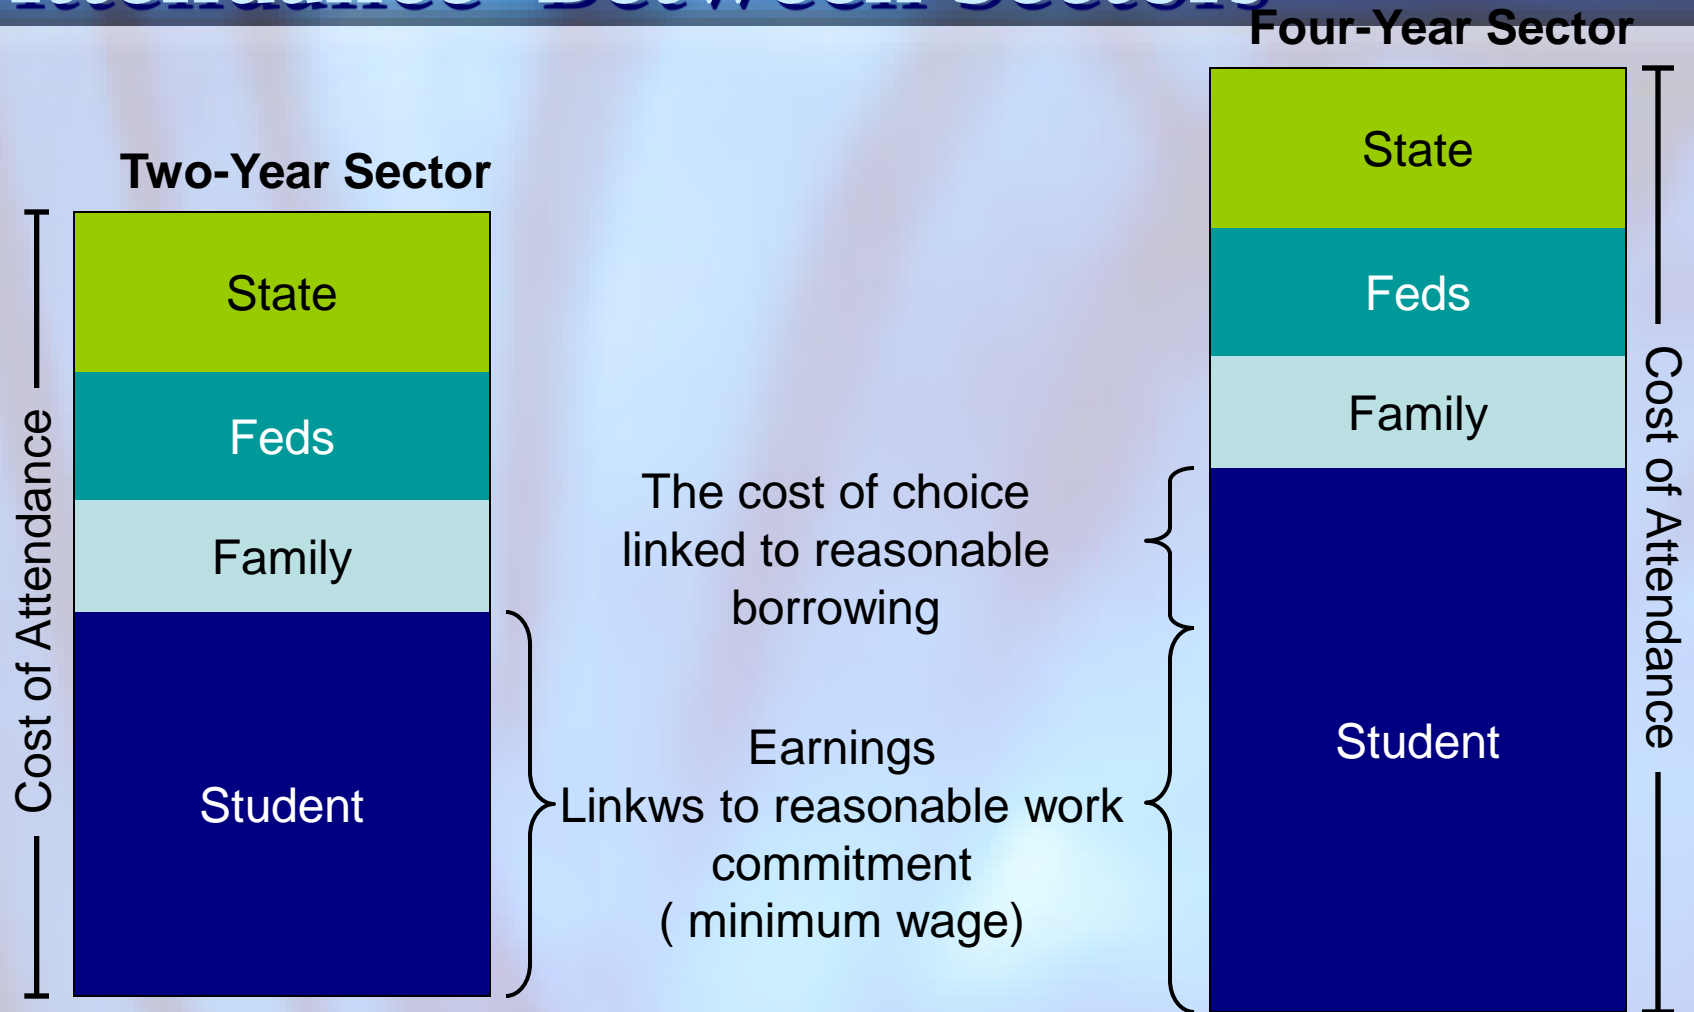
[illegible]

Four-Year Sector

Two-Year Sector

Cost of Attendance

State

Feds

Family

Student

The cost of choice linked to reasonable borrowing

Earnings
Linkws to reasonable work commitment
( minimum wage)

State

Feds

Family

Student

Cost of Attendance